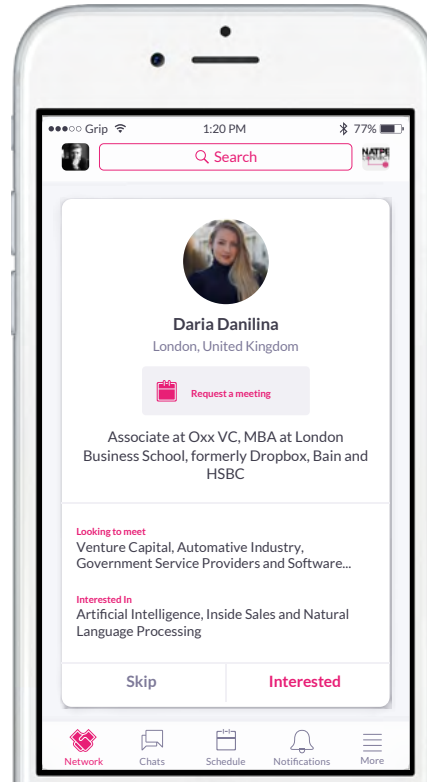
●●●○○ Grip
1:20 PM
77%

Search

NATPE

Daria Danilina
London, United Kingdom

Request a meeting

Associate at Oxx VC, MBA at London Business School, formerly Dropbox, Bain and HSBC

Looking to meet
Venture Capital, Automative Industry, Government Service Providers and Software...

Interested In
Artificial Intelligence, Inside Sales and Natural Language Processing

Skip
Interested

Network
Chats
Schedule
Notifications
More